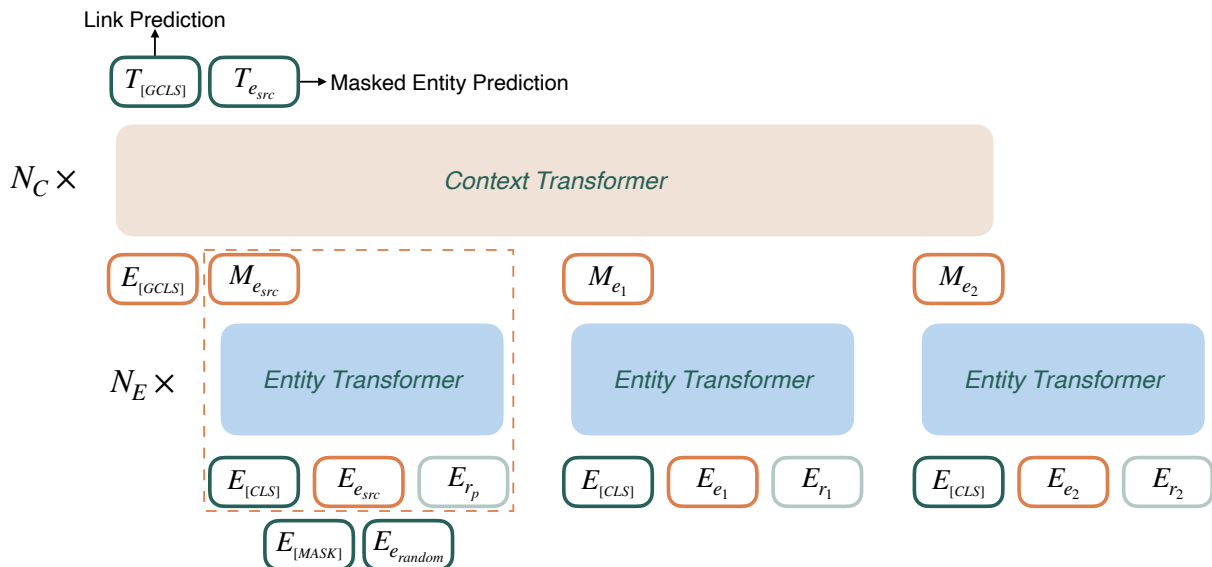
Link Prediction

$T_{[GCLS]}$ $T_{e_{src}}$ Masked Entity Prediction

$N_C \times$

Context Transformer

$E_{[GCLS]}$ $M_{e_{src}}$ $M_{e_1}$ $M_{e_2}$

$N_E \times$

Entity Transformer

Entity Transformer

Entity Transformer

$E_{[CLS]}$ $E_{e_{src}}$ $E_{r_p}$ $E_{[CLS]}$ $E_{e_1}$ $E_{r_1}$ $E_{[CLS]}$ $E_{e_2}$ $E_{r_2}$

$E_{[MASK]}$ $E_{e_{random}}$